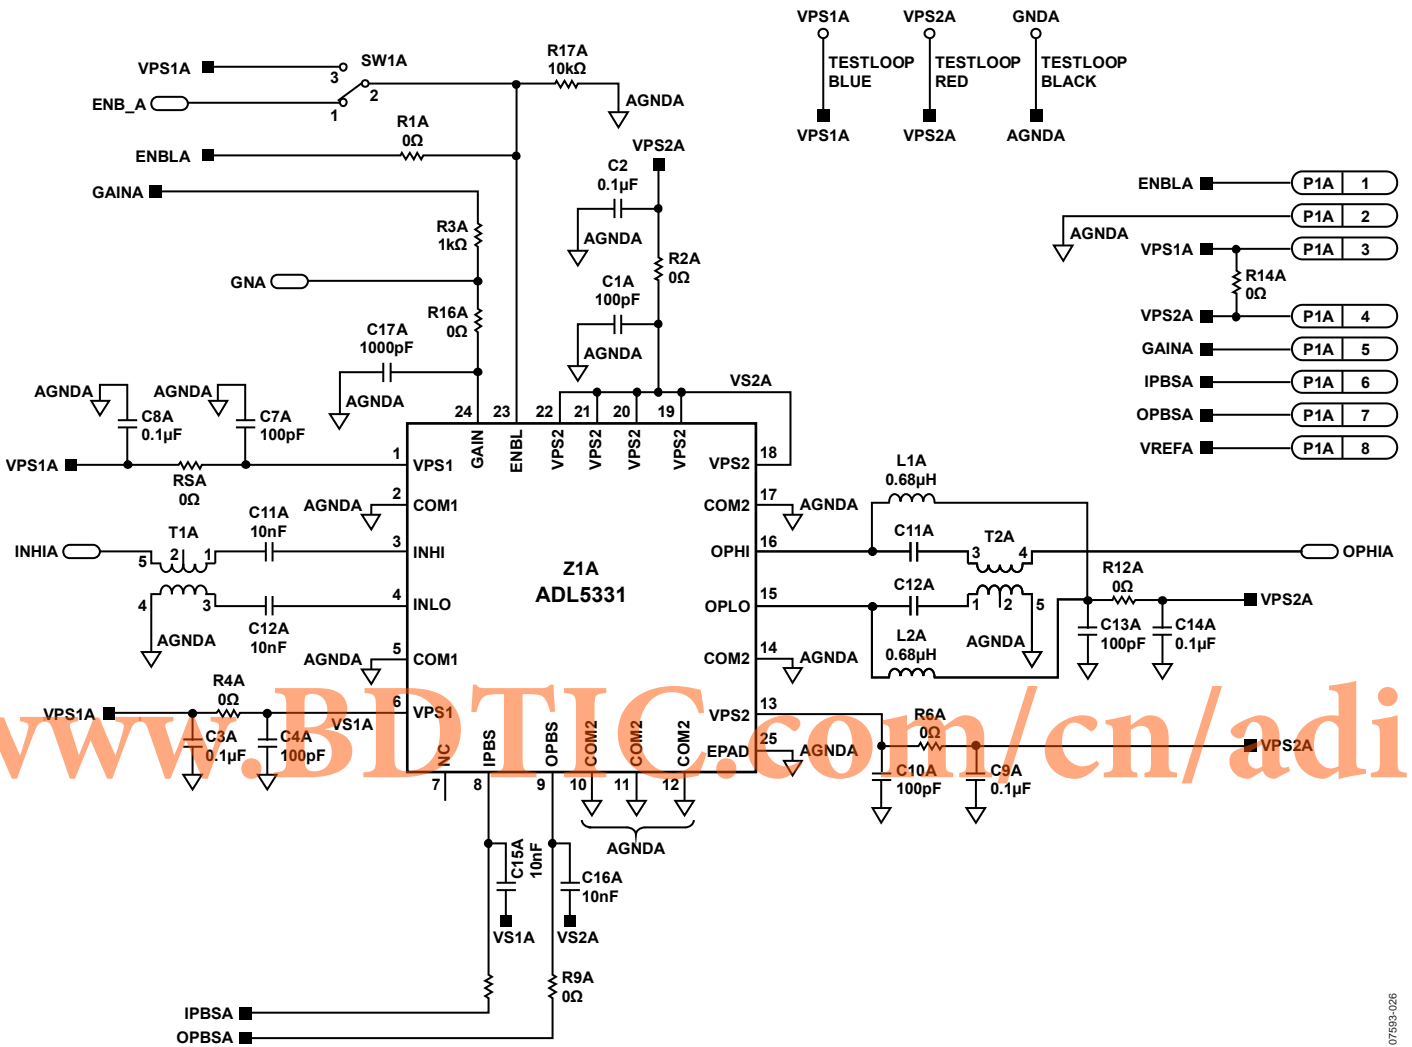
VPS1A
VPS2A
GNDA
TESTLOOP BLUE
TESTLOOP RED
TESTLOOP BLACK
VPS1A
VPS2A
AGNDA

VPS1A
SW1A
3
ENB_A
2
1
R17A 10kΩ
AGNDA
R1A 0Ω
ENBLA
VPS2A
C2 0.1µF
GAINA
AGNDA
R3A 1kΩ
R2A 0Ω
GNA
C1A 100pF
R16A 0Ω
C17A 1000pF
AGNDA
AGNDA
AGNDA
AGNDA
VS2A
C8A 0.1µF
C7A 100pF
24 23 22 21 20 19
GAIN ENBL VPS2 VPS2 VPS2 VPS2
VPS1A
1 VPS1
RSA 0Ω
VPS2 18
AGNDA
2 COM1
COM2 17
AGNDA
C11A 10nF
T1A
INHIA
5 2 1
3 INHI
OPHI 16
Z1A
ADL5331
4 3
4 INLO
OPLO 15
C12A 10nF
AGNDA
AGNDA
5 COM1
COM2 14
AGNDA
R4A 0Ω
VPS1A
6 VPS1
VS1A
C3A 0.1µF
C4A 100pF
VPS2 13
EPAD 25
AGNDA
NC IPBS OPBS COM2 COM2 COM2
7 8 9 10 11 12
AGNDA
C15A 10nF
C16A 10nF
VS1A
VS2A
R9A 0Ω
IPBSA
OPBSA

L1A 0.68µH
C11A
T2A
3 4
OPHIA
R12A 0Ω
C12A
1 2 5
VPS2A
C13A 100pF
C14A 0.1µF
L2A 0.68µH
AGNDA
R6A 0Ω
VPS2A
C10A 100pF
C9A 0.1µF

ENBLA P1A 1
AGNDA P1A 2
VPS1A P1A 3
R14A 0Ω
VPS2A P1A 4
GAINA P1A 5
IPBSA P1A 6
OPBSA P1A 7
VREFA P1A 8

www.BDTIC.com/cn/adi
07593-026